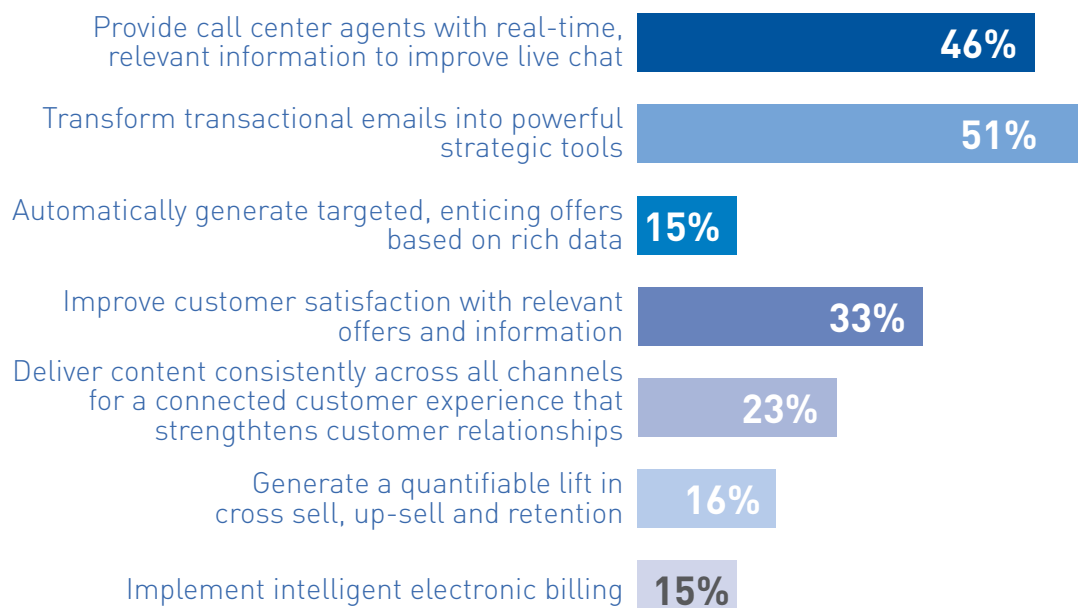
Provide call center agents with real-time, relevant information to improve live chat
46%

Transform transactional emails into powerful strategic tools
51%

Automatically generate targeted, enticing offers based on rich data
15%

Improve customer satisfaction with relevant offers and information
33%

Deliver content consistently across all channels for a connected customer experience that strengthtens customer relationships
23%

Generate a quantifiable lift in cross sell, up-sell and retention
16%

Implement intelligent electronic billing
15%